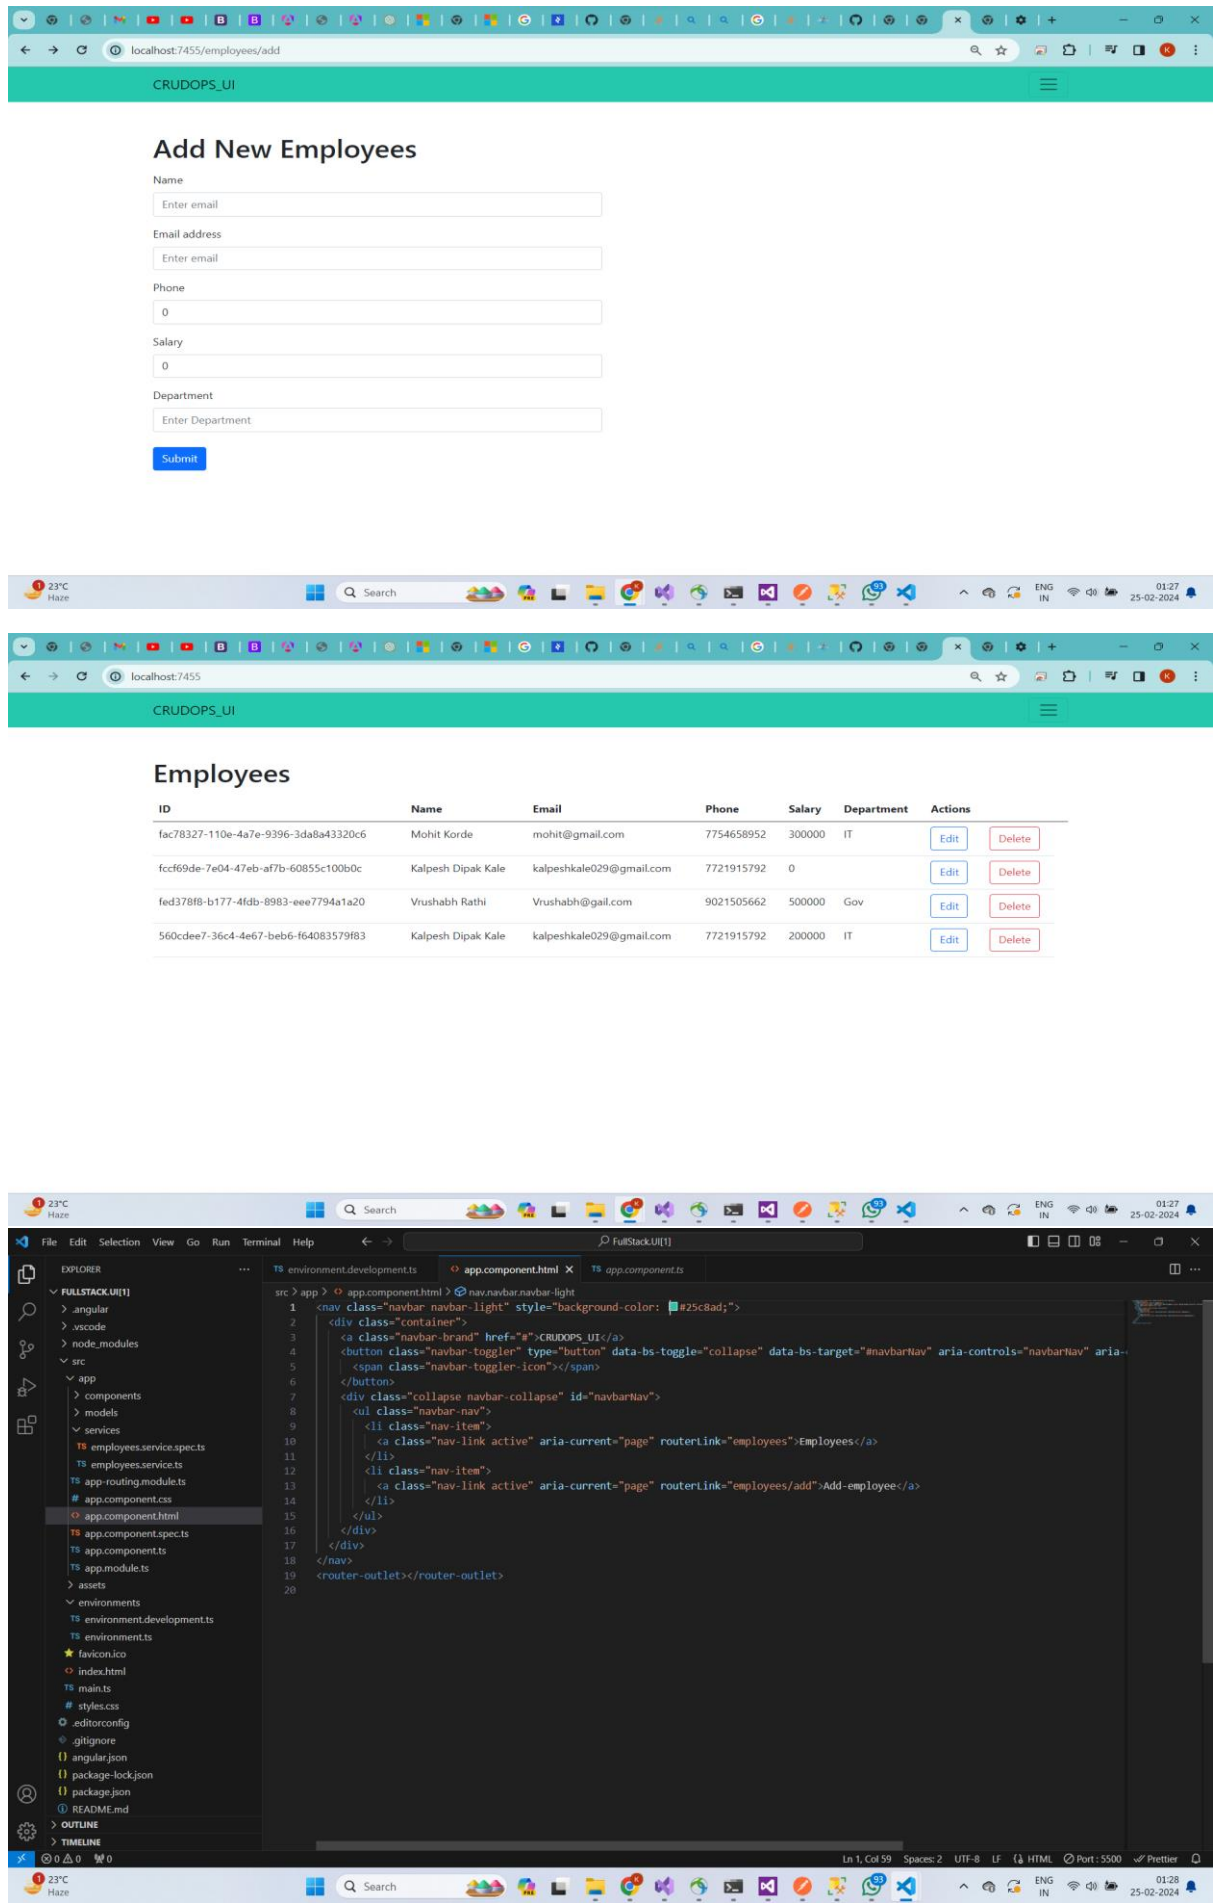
localhost:7455/employees/add

CRUDOPS_UI

Add New Employees

Name

Enter email

Email address

Enter email

Phone

0

Salary

0

Department

Enter Department

Submit

23°C Haze

Search

ENG IN 01:27 25-02-2024

localhost:7455

CRUDOPS_UI

Employees

| ID | Name | Email | Phone | Salary | Department | Actions |
|---|---|---|---|---|---|---|
| fac78327-110e-4a7e-9396-3da8a43320c6 | Mohit Korde | mohit@gmail.com | 7754658952 | 300000 | IT | Edit Delete |
| fccf69de-7e04-47eb-af7b-60855c100b0c | Kalpesh Dipak Kale | kalpeshkale029@gmail.com | 7721915792 | 0 | | Edit Delete |
| fed378f8-b177-4fdb-8983-eee7794a1a20 | Vrushabh Rathi | Vrushabh@gail.com | 9021505662 | 500000 | Gov | Edit Delete |
| 560cdee7-36c4-4e67-beb6-f64083579f83 | Kalpesh Dipak Kale | kalpeshkale029@gmail.com | 7721915792 | 200000 | IT | Edit Delete |

23°C Haze

Search

ENG IN 01:27 25-02-2024

File Edit Selection View Go Run Terminal Help

FullStack.UI[1]

EXPLORER

FULLSTACK.UI[1]
.angular
.vscode
node_modules
src
app
components
models
services
employees.service.spec.ts
employees.service.ts
app-routing.module.ts
app.component.css
app.component.html
app.component.spec.ts
app.component.ts
app.module.ts
assets
environments
environment.development.ts
environment.ts
favicon.ico
index.html
main.ts
styles.css
.editorconfig
.gitignore
angular.json
package-lock.json
package.json
README.md
OUTLINE
TIMELINE

environment.development.ts app.component.html app.component.ts

src > app > app.component.html > nav.navbar.navbar-light

1 <nav class="navbar navbar-light" style="background-color: #25c8ad;">
2 <div class="container">
3 <a class="navbar-brand" href="#">CRUDOPS_UI</a>
4 <button class="navbar-toggler" type="button" data-bs-toggle="collapse" data-bs-target="#navbarNav" aria-controls="navbarNav" aria-
5 <span class="navbar-toggler-icon"></span>
6 </button>
7 <div class="collapse navbar-collapse" id="navbarNav">
8 <ul class="navbar-nav">
9 <li class="nav-item">
10 <a class="nav-link active" aria-current="page" routerLink="employees">Employees</a>
11 </li>
12 <li class="nav-item">
13 <a class="nav-link active" aria-current="page" routerLink="employees/add">Add-employee</a>
14 </li>
15 </ul>
16 </div>
17 </div>
18 </nav>
19 <router-outlet></router-outlet>
20

⊗ 0 ⚠ 0 ⁂0

Ln 1, Col 59 Spaces: 2 UTF-8 LF HTML Port : 5500 Prettier

23°C Haze

Search

ENG IN 01:28 25-02-2024